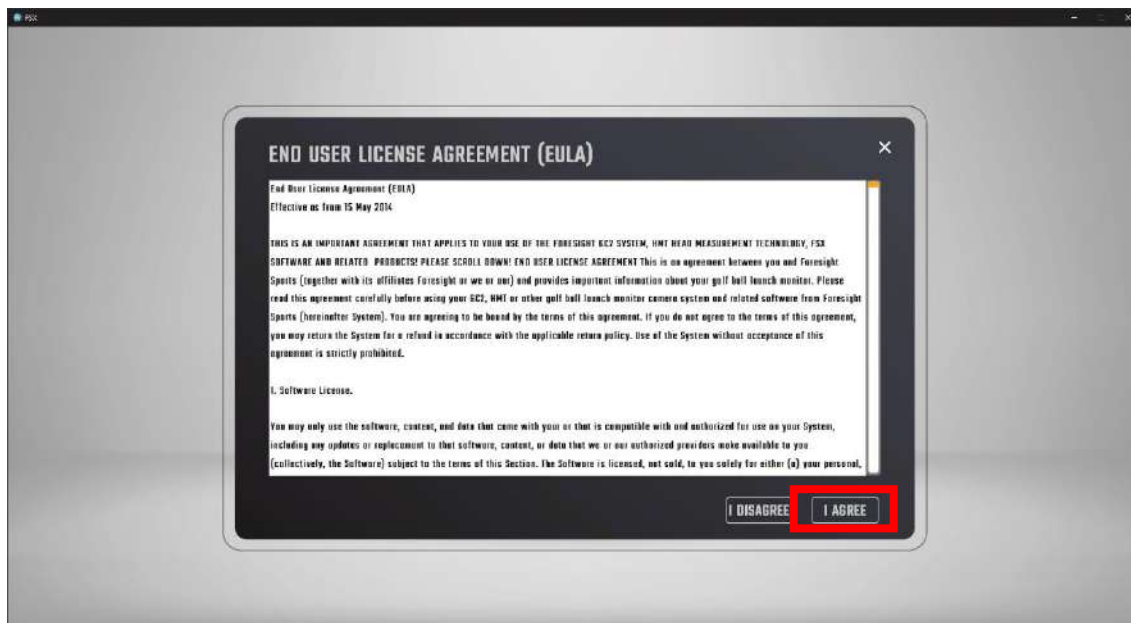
FSX

END USER LICENSE AGREEMENT (EULA)

End User License Agreement (EULA)
Effective as from 15 May 2014

THIS IS AN IMPORTANT AGREEMENT THAT APPLIES TO YOUR USE OF THE FORESIGHT GC2 SYSTEM, HMT HEAD MEASUREMENT TECHNOLOGY, FSX SOFTWARE AND RELATED PRODUCTS! PLEASE SCROLL DOWN! END USER LICENSE AGREEMENT This is an agreement between you and Foresight Sports (together with its affiliates Foresight or we or our) and provides important information about your golf ball launch monitor. Please read this agreement carefully before using your GC2, HMT or other golf ball launch monitor camera system and related software from Foresight Sports (hereinafter System). You are agreeing to be bound by the terms of this agreement. If you do not agree to the terms of this agreement, you may return the System for a refund in accordance with the applicable return policy. Use of the System without acceptance of this agreement is strictly prohibited.

1. Software License.

You may only use the software, content, and data that come with your or that is compatible with and authorized for use on your System, including any updates or replacement to that software, content, or data that we or our authorized providers make available to you (collectively, the Software) subject to the terms of this Section. The Software is licensed, not sold, to you solely for either (a) your personal,

I DISAGREE

I AGREE